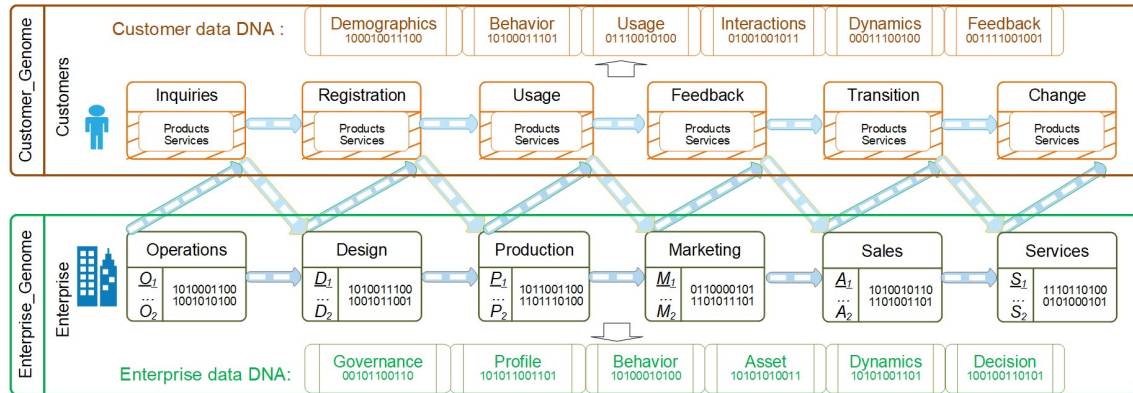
Customer_Genome

Customers

Customer data DNA :

Demographics
100010011100

Behavior
10100011101

Usage
01110010100

Interactions
01001001011

Dynamics
00011100100

Feedback
001111001001

Inquiries
Products
Services

Registration
Products
Services

Usage
Products
Services

Feedback
Products
Services

Transition
Products
Services

Change
Products
Services

Enterprise_Genome

Enterprise

Operations
$\underline{O_1}$
...
$O_2$
1010001100
1001010100

Design
$\underline{D_1}$
...
$D_2$
1010011100
1001011001

Production
$\underline{P_1}$
...
$P_2$
1011001100
1101110100

Marketing
$\underline{M_1}$
...
$M_2$
0110000101
1101011101

Sales
$\underline{A_1}$
...
$A_2$
1010010110
1101001101

Services
$\underline{S_1}$
...
$S_2$
1110110100
0101000101

Enterprise data DNA:

Governance
00101100110

Profile
101011001101

Behavior
10100010100

Asset
10101010011

Dynamics
10101001101

Decision
100100110101